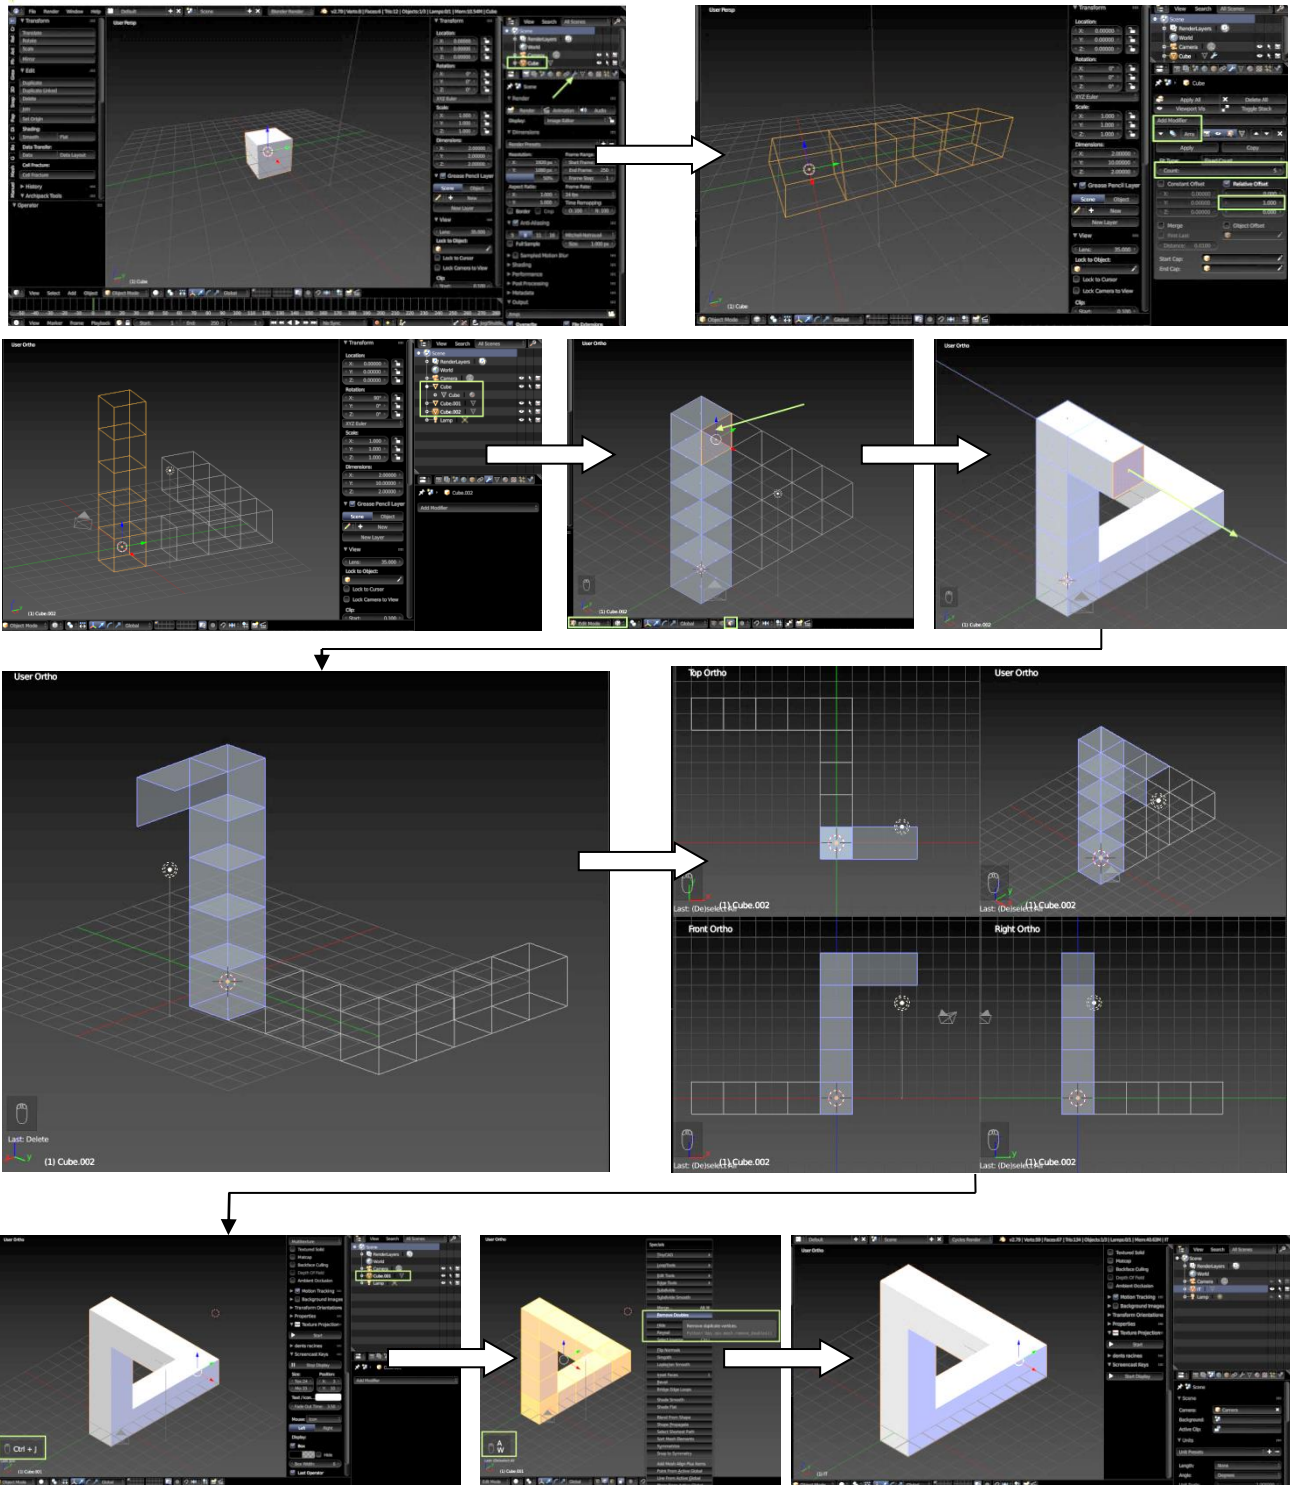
User Persp

User Persp

(1) Cube

User Ortho

(1) Cube.002

User Ortho

(1) Cube.002

User Ortho

(1) Cube.002

User Ortho

Last: Delete

(1) Cube.002

Top Ortho

Last: (De)select (1) Cube.002

User Ortho

Last: (De)select (1) Cube.002

Front Ortho

Last: (De)select (1) Cube.002

Right Ortho

Last: (De)select (1) Cube.002

User Ortho

Ctrl + J

User Ortho

A
W

User Ortho